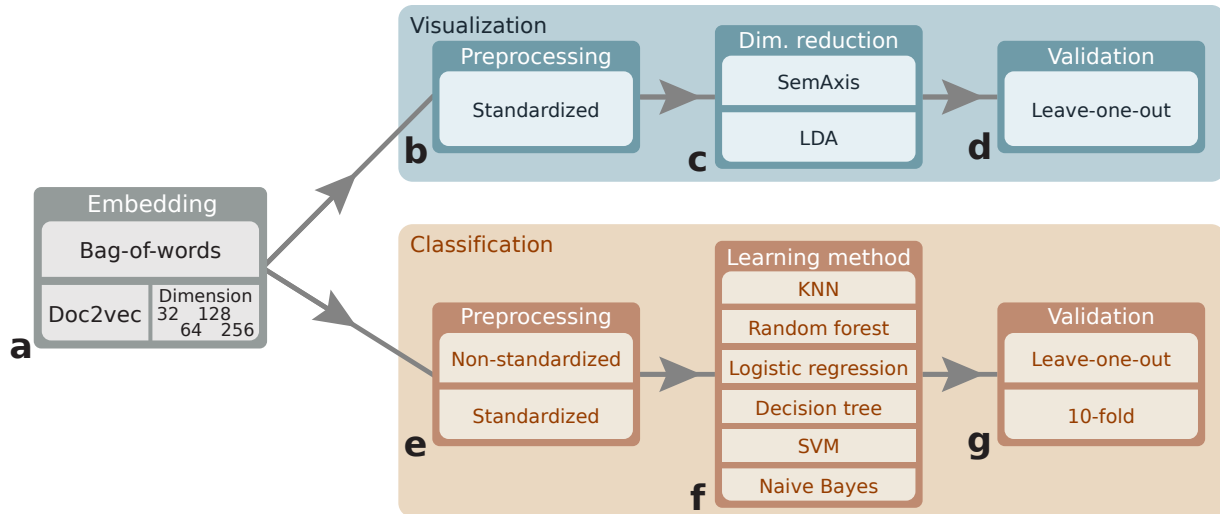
Embedding

Bag-of-words

Doc2vec

Dimension
32 128
64 256

a

Visualization

Preprocessing

Standardized

b

Dim. reduction

SemAxis

LDA

c

Validation

Leave-one-out

d

Classification

Preprocessing

Non-standardized

Standardized

e

Learning method

KNN

Random forest

Logistic regression

Decision tree

SVM

Naive Bayes

f

Validation

Leave-one-out

10-fold

g